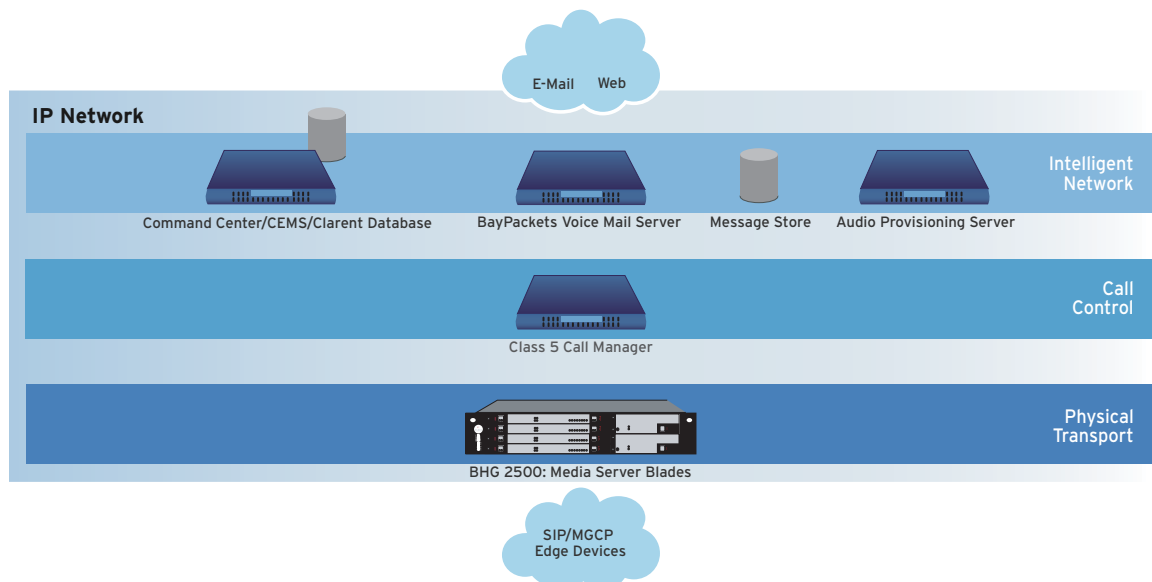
E-Mail Web

IP Network

Intelligent Network

Command Center/CEMS/Clarent Database

BayPackets Voice Mail Server

Message Store

Audio Provisioning Server

Call Control

Class 5 Call Manager

Physical Transport

BHG 2500: Media Server Blades

SIP/MGCP Edge Devices